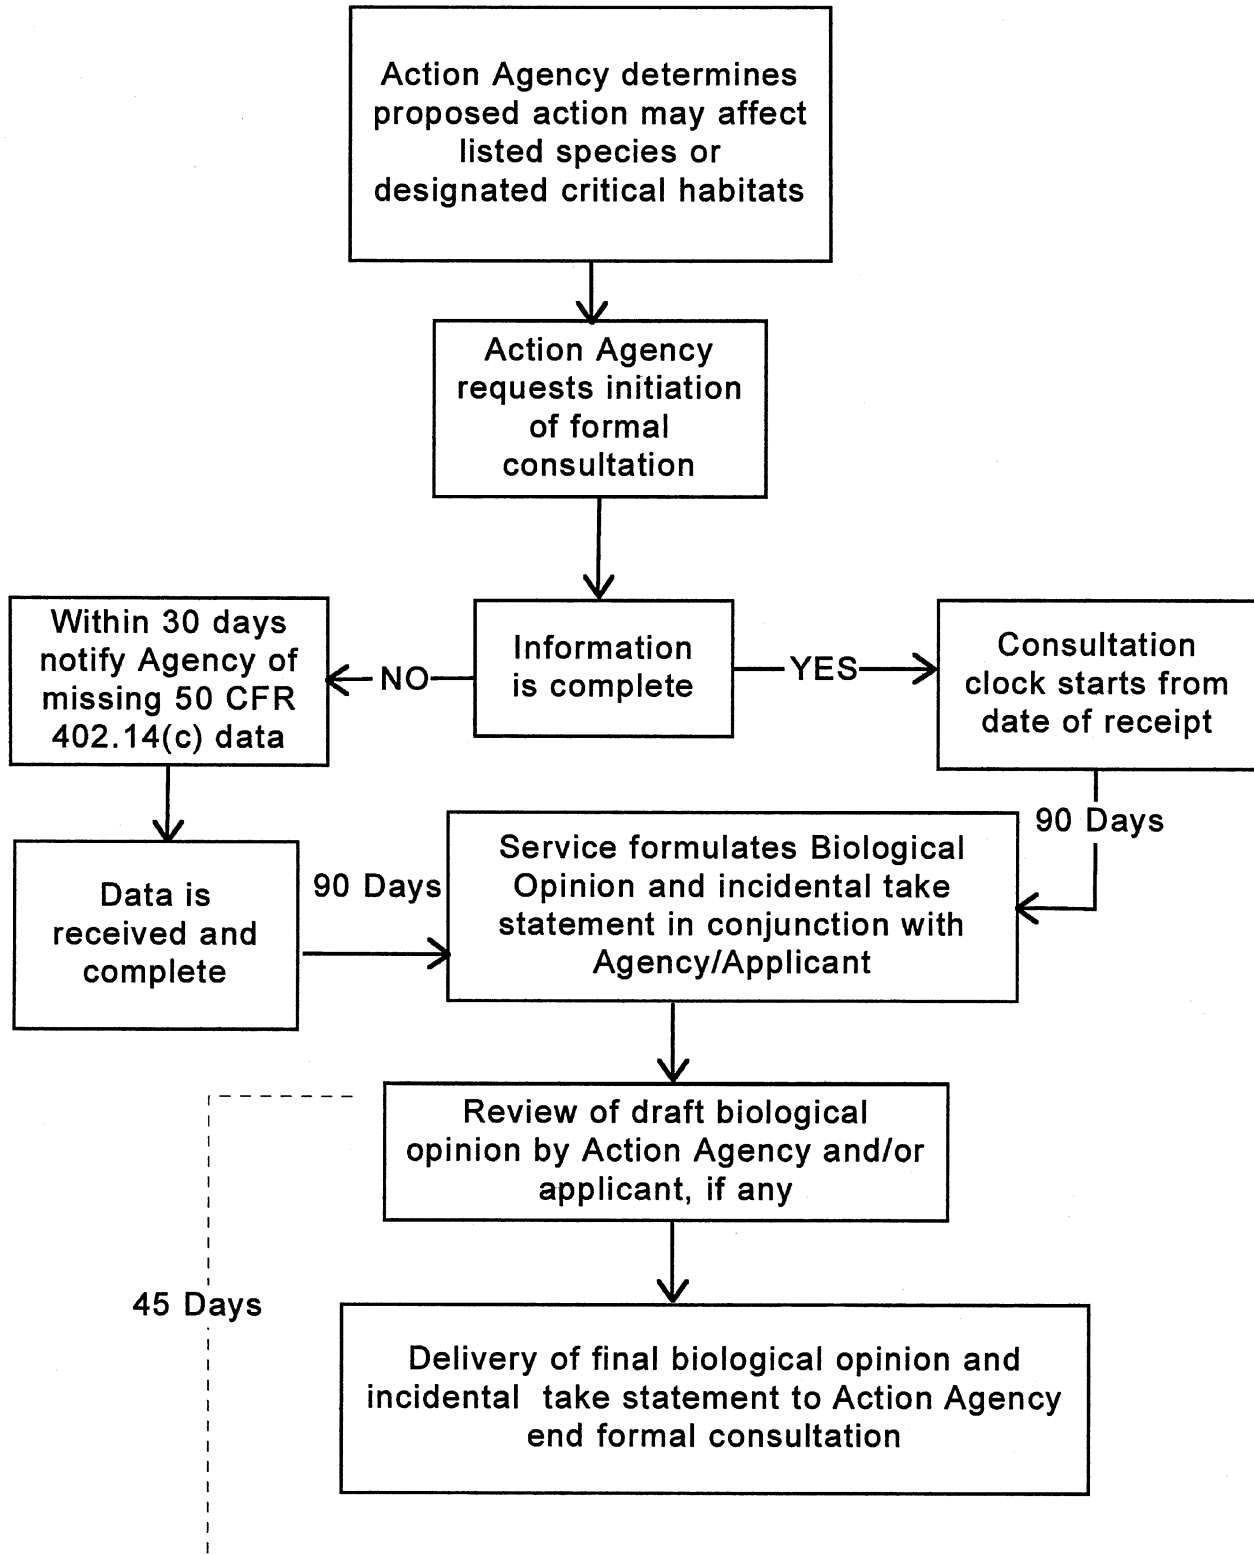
Action Agency determines proposed action may affect listed species or designated critical habitats

Action Agency requests initiation of formal consultation

Information is complete

NO

Within 30 days notify Agency of missing 50 CFR 402.14(c) data

YES

Consultation clock starts from date of receipt

90 Days

Data is received and complete

90 Days

Service formulates Biological Opinion and incidental take statement in conjunction with Agency/Applicant

Review of draft biological opinion by Action Agency and/or applicant, if any

45 Days

Delivery of final biological opinion and incidental take statement to Action Agency end formal consultation